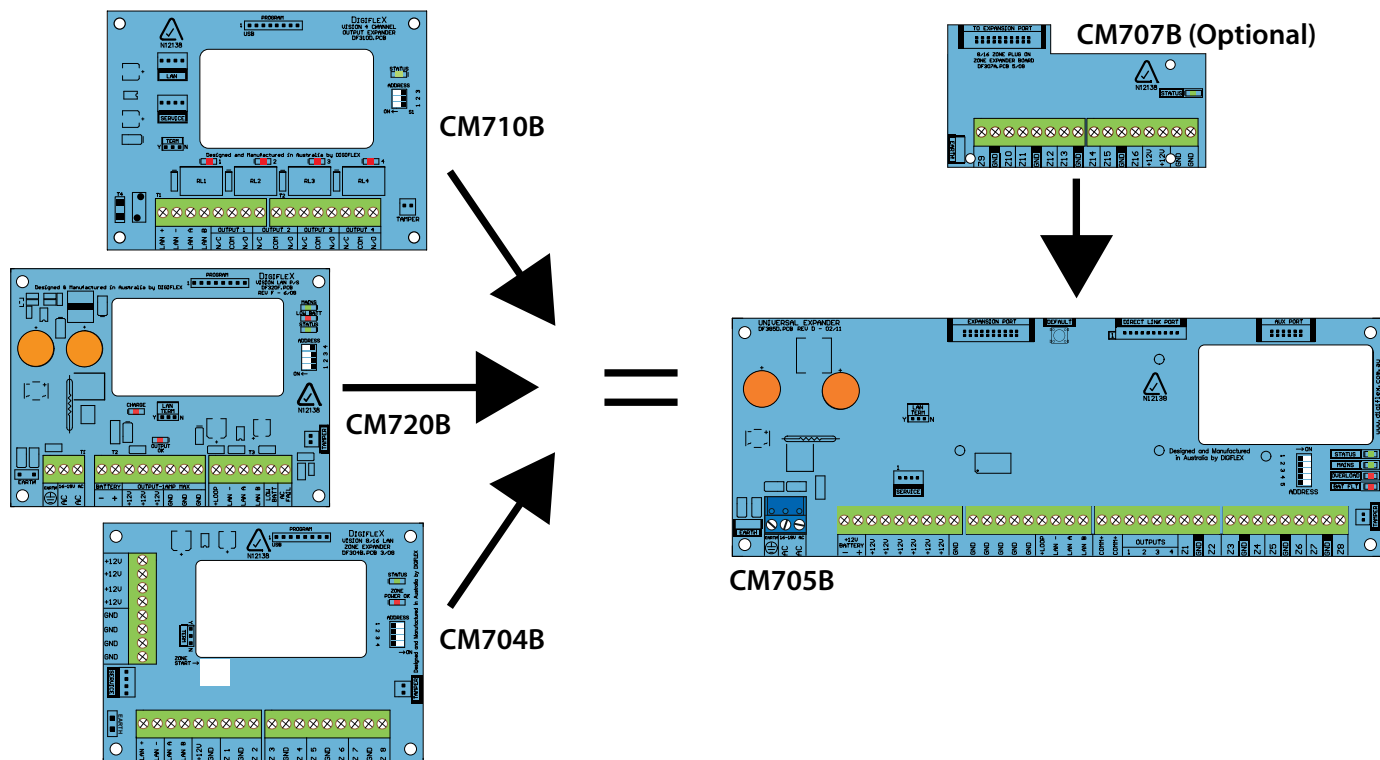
CM710B

CM720B

CM704B

CM707B (Optional)

CM705B

PROGRAM
USB
DIGIFLEX
VISION 4 CHANNEL OUTPUT EXPANDER
N12138
LAN
SERVICE
STATUS
ADDRESS
Designed and Manufactured in Australia by DIGIFLEX
RL1 RL2 RL3 RL4
TAMPER
OUTPUT 1 OUTPUT 2 OUTPUT 3 OUTPUT 4
LAN + LAN - LAN A LAN B N/C COM N/O N/C COM N/O N/C COM N/O N/C COM N/O

Designed & Manufactured in Australia by DIGIFLEX
PROGRAM
DIGIFLEX
VISION LAN P/S
MAINS
LOW BATT
STATUS
ADDRESS
N12138
CHARGE
LAN TERM
OUTPUT OK
EARTH
BATTERY
OUTPUT-1AMP MAX
AC AC
- +
+12V +12V +12V GND GND GND
+LOOP LAN - LAN A LAN B LOW BATT AC FAIL

PROGRAM
DIGIFLEX
VISION 8/16 LAN ZONE EXPANDER
N12138
+12V +12V +12V +12V GND GND GND GND
STATUS
ZONE POWER OK
ZONE START
TAMPER
EARTH
Designed and Manufactured in Australia by DIGIFLEX
LAN + LAN - LAN A LAN B +12V 1 GND 2 3 GND 4 5 GND 6 7 GND 8

TO EXPANSION PORT
8/16 ZONE PLUG ON ZONE EXPANDER BOARD
N12138
STATUS
Z9 GND Z10 Z11 GND Z12 Z13 GND Z14 Z15 GND Z16 +12V +12V GND GND

UNIVERSAL EXPANDER
EXPANSION PORT
DEFAULT
DIRECT LINK PORT
AUX PORT
N12138
LAN TERM
SERVICE
Designed and Manufactured in Australia by DIGIFLEX
STATUS
MAINS
OVERLOAD
BATT FLT
ADDRESS
www.digiflex.com.au
EARTH
AC AC
+12V BATTERY - +
+12V +12V +12V +12V +12V +12V GND GND GND GND GND GND +LOOP LAN - LAN A LAN B COM+ COM+
OUTPUTS 1 2 3 4
Z1 GND Z2 Z3 GND Z4 Z5 GND Z6 Z7 GND Z8